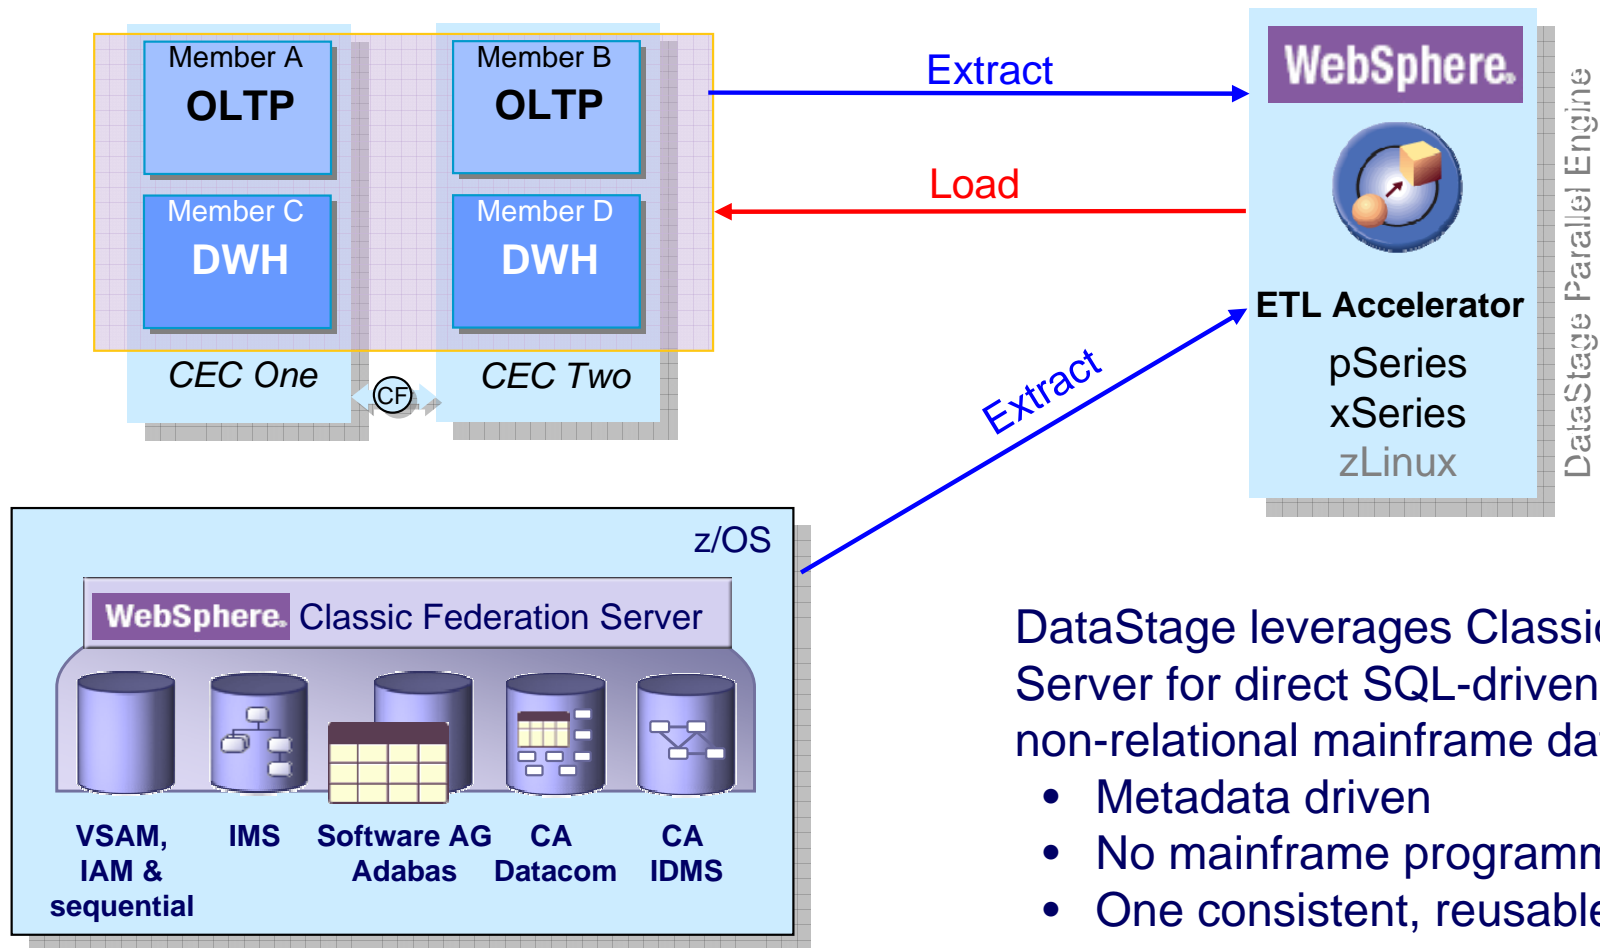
Member A
OLTP

Member B
OLTP

Member C
DWH

Member D
DWH

CEC One

CF

CEC Two

Extract

Load

Extract

WebSphere.

ETL Accelerator
pSeries
xSeries
zLinux

DataStage Parallel Engine

z/OS

WebSphere. Classic Federation Server

VSAM, IAM & sequential

IMS

Software AG Adabas

CA Datacom

CA IDMS

DataStage leverages Classi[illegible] Server for direct SQL-driven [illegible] non-relational mainframe da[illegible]

• Metadata driven
• No mainframe programm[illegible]
• One consistent, reusable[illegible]